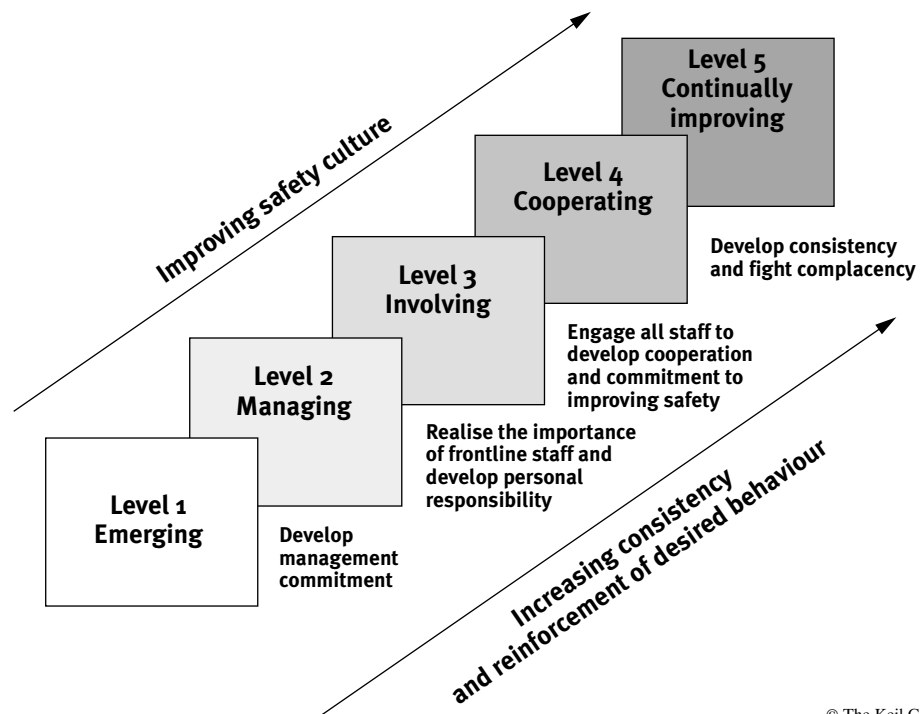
Improving safety culture

Level 5
Continually improving

Level 4
Cooperating

Develop consistency and fight complacency

Level 3
Involving

Engage all staff to develop cooperation and commitment to improving safety

Level 2
Managing

Realise the importance of frontline staff and develop personal responsibility

Level 1
Emerging

Develop management commitment

Increasing consistency and reinforcement of desired behaviour

© The Keil C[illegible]